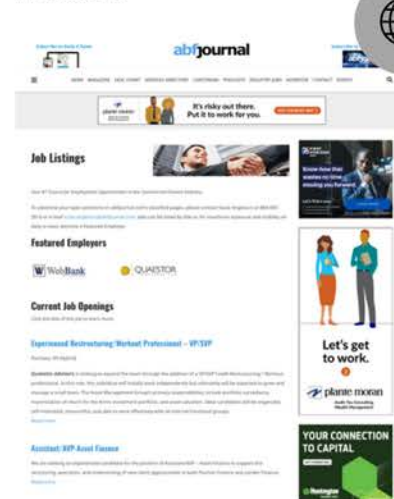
abfjournal

plante moran

It's risky out there. Put it to work for you.

Job Listings

Featured Employers

WebBank

QUAESTOR

Current Job Openings

Experienced Restructuring/Workout Professional – VP/SVP

Assistant/AVP Asset Finance

Know how that makes us time moving you forward.

Let's get to work.

plante moran

YOUR CONNECTION TO CAPITAL